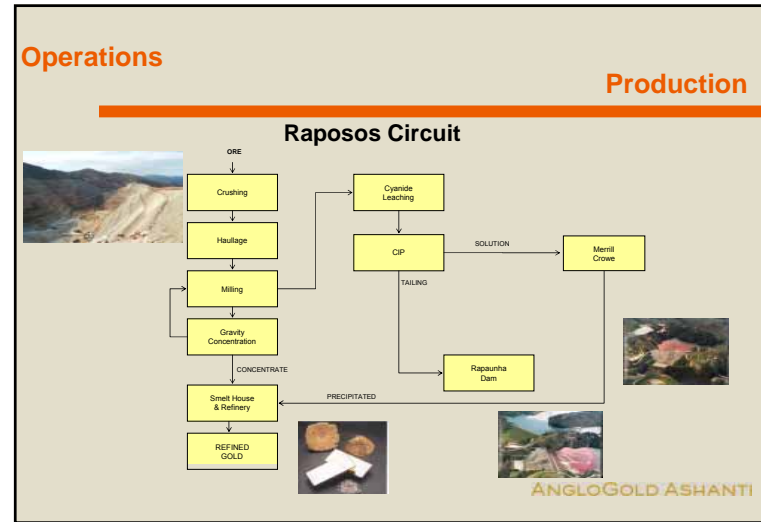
Operations

Production

Raposos Circuit

ORE

Crushing

Haullage

Milling

Gravity Concentration

CONCENTRATE

Smelt House & Refinery

REFINED GOLD

Cyanide Leaching

CIP

SOLUTION

Merrill Crowe

TAILING

Rapaunha Dam

PRECIPITATED

ANGLOGOLD ASHANTI